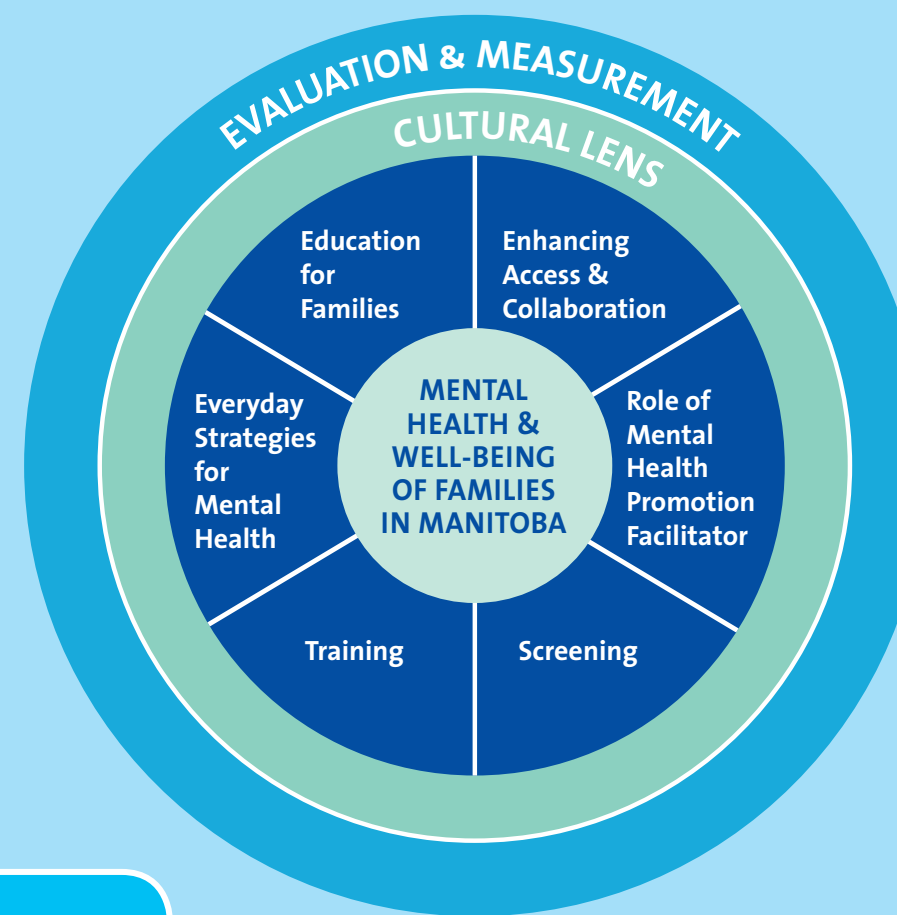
EVALUATION & MEASUREMENT

CULTURAL LENS

Education for Families

Enhancing Access & Collaboration

Role of Mental Health Promotion Facilitator

Screening

Training

Everyday Strategies for Mental Health

MENTAL HEALTH & WELL-BEING OF FAMILIES IN MANITOBA